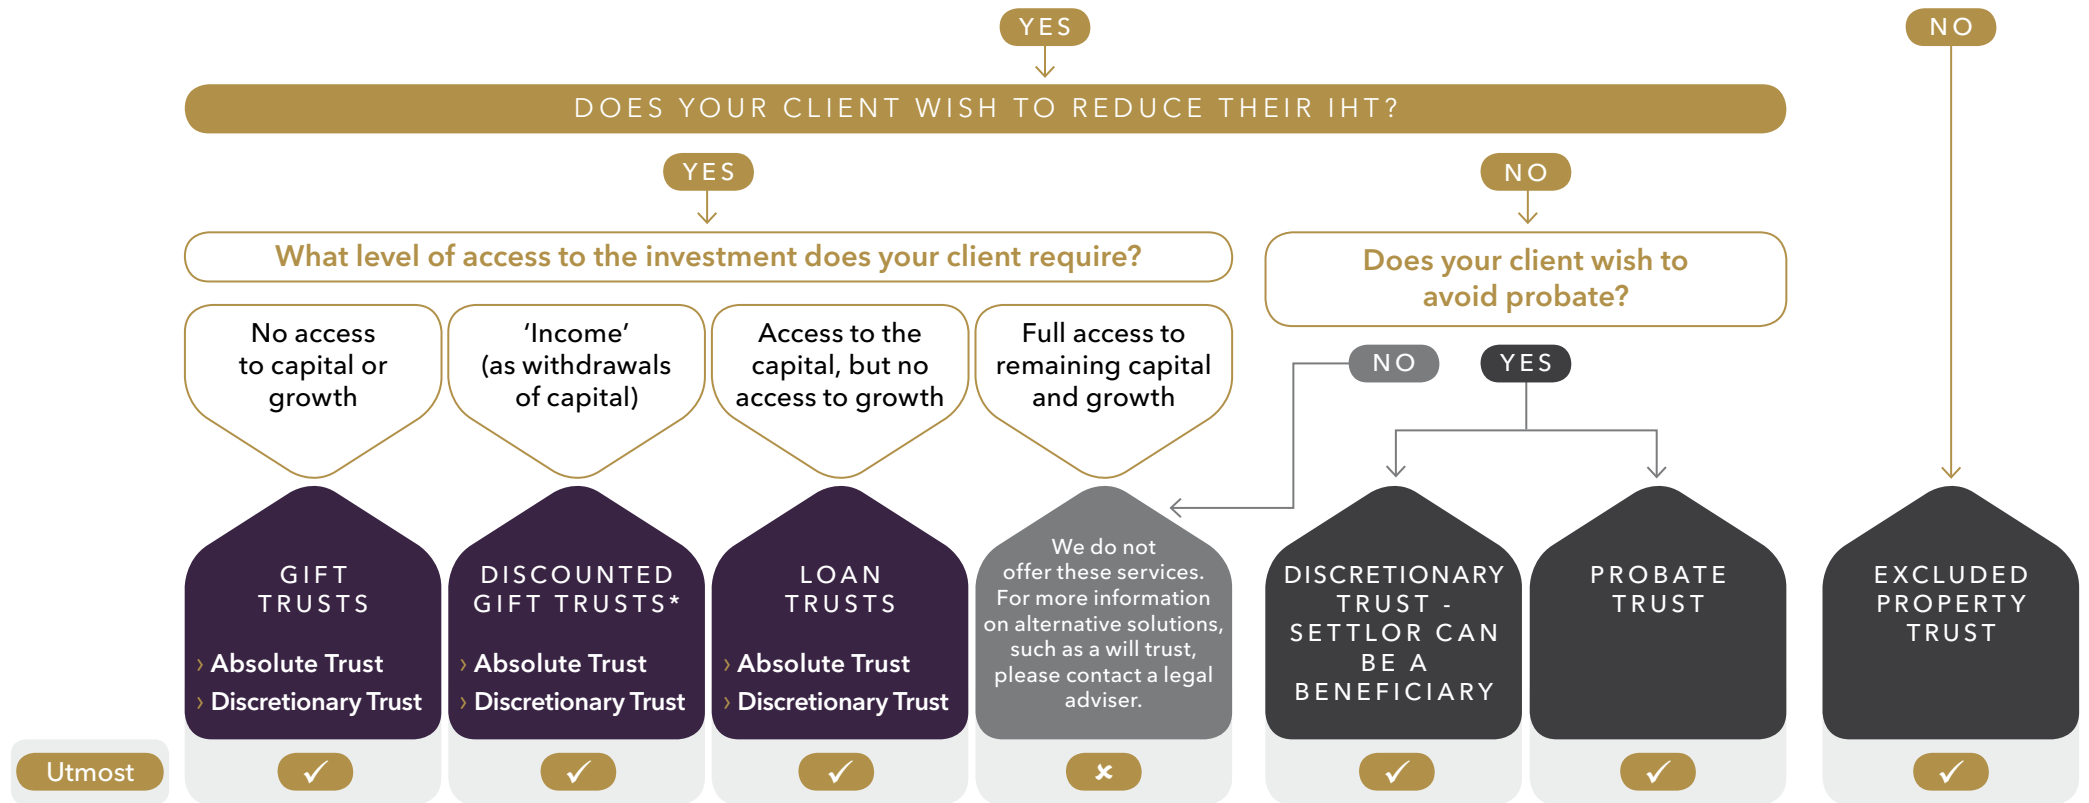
YES

NO

DOES YOUR CLIENT WISH TO REDUCE THEIR IHT?

YES

NO

What level of access to the investment does your client require?

Does your client wish to avoid probate?

No access to capital or growth

'Income' (as withdrawals of capital)

Access to the capital, but no access to growth

Full access to remaining capital and growth

NO

YES

GIFT TRUSTS
› Absolute Trust
› Discretionary Trust

DISCOUNTED GIFT TRUSTS*
› Absolute Trust
› Discretionary Trust

LOAN TRUSTS
› Absolute Trust
› Discretionary Trust

We do not offer these services. For more information on alternative solutions, such as a will trust, please contact a legal adviser.

DISCRETIONARY TRUST - SETTLOR CAN BE A BENEFICIARY

PROBATE TRUST

EXCLUDED PROPERTY TRUST

Utmost ✓ ✓ ✓ × ✓ ✓ ✓